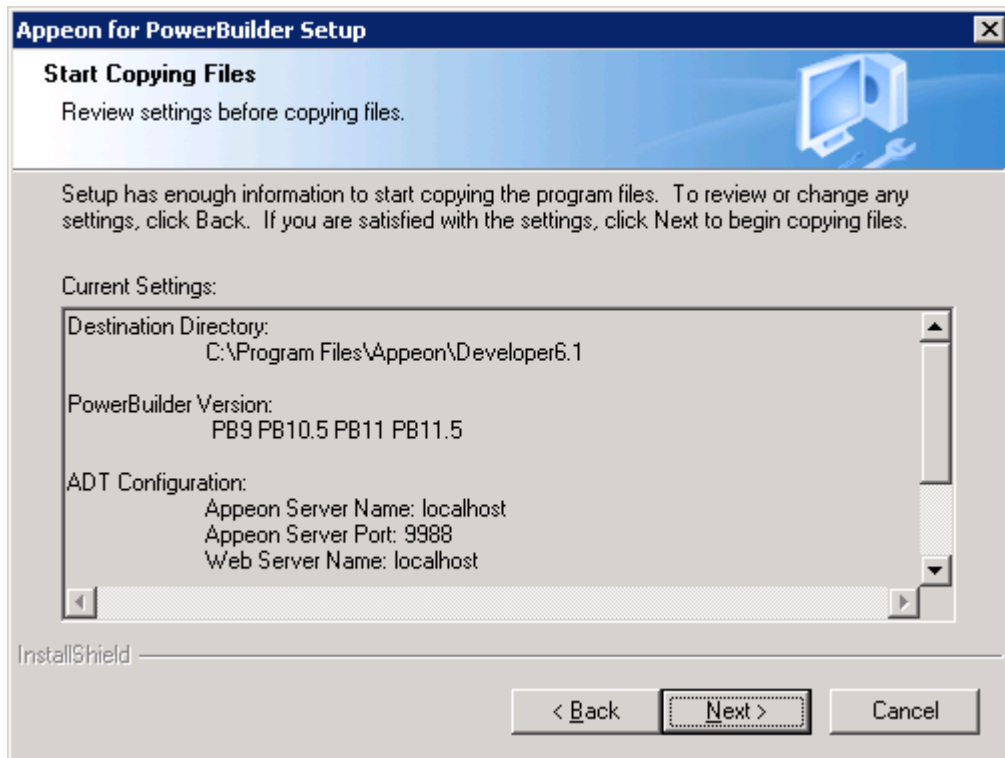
Appeon for PowerBuilder Setup

Start Copying Files

Review settings before copying files.

Setup has enough information to start copying the program files. To review or change any settings, click Back. If you are satisfied with the settings, click Next to begin copying files.

Current Settings:

Destination Directory:
C:\Program Files\Appeon\Developer6.1

PowerBuilder Version:
PB9 PB10.5 PB11 PB11.5

ADT Configuration:
Appeon Server Name: localhost
Appeon Server Port: 9988
Web Server Name: localhost

InstallShield

< Back

Next >

Cancel